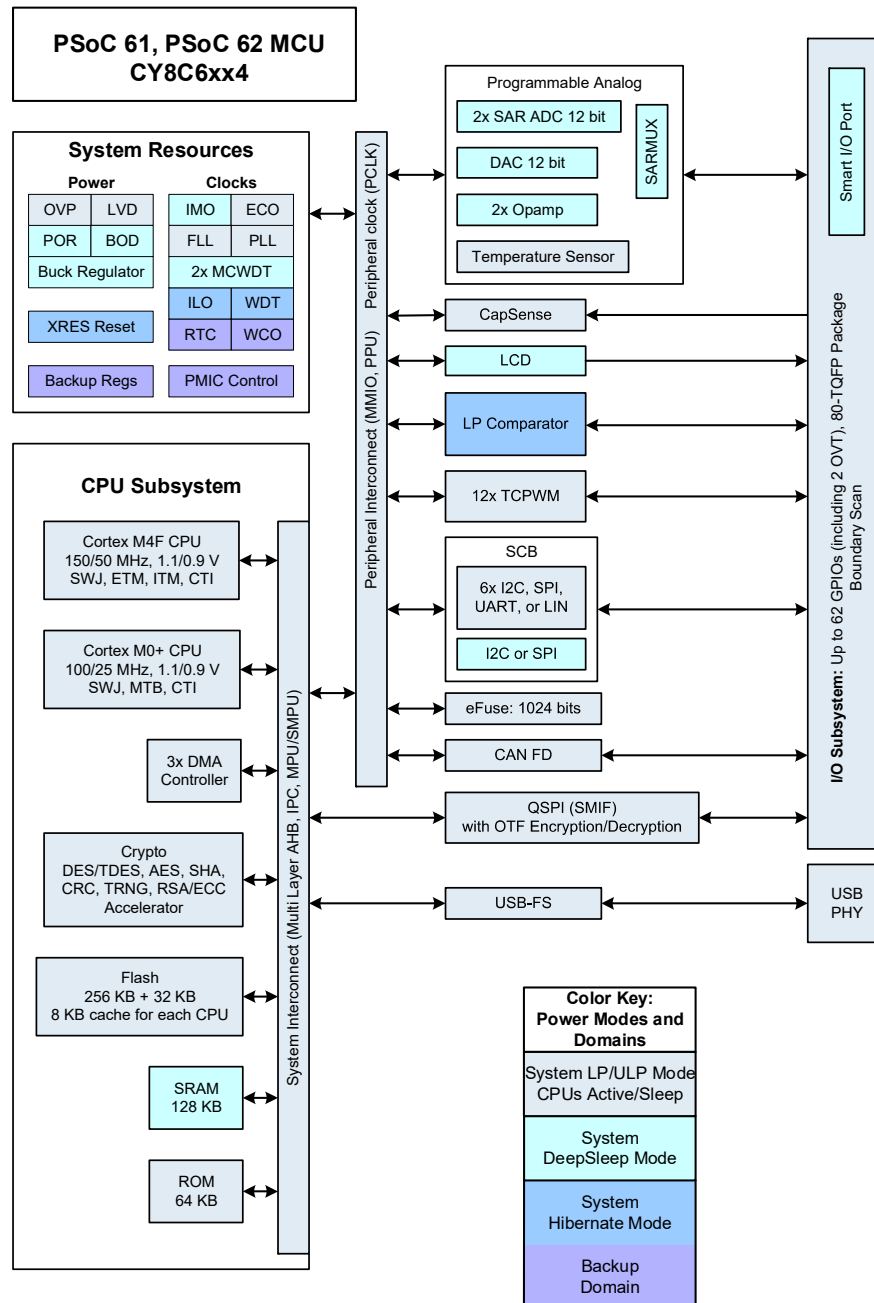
PSoC 61, PSoC 62 MCU
CY8C6xx4

System Resources

Power

| OVP | LVD |
|---|---|
| POR | BOD |
| Buck Regulator | |

XRES Reset

Backup Regs

Clocks

| IMO | ECO |
|---|---|
| FLL | PLL |
| 2x MCWDT | |
| ILO | WDT |
| RTC | WCO |

PMIC Control

Peripheral clock (PCLK)

Peripheral Interconnect (MMIO, PPU)

Programmable Analog

2x SAR ADC 12 bit

DAC 12 bit

2x Opamp

Temperature Sensor

SARMUX

CapSense

LCD

LP Comparator

12x TCPWM

SCB

6x I2C, SPI, UART, or LIN

I2C or SPI

eFuse: 1024 bits

CAN FD

QSPI (SMIF) with OTF Encryption/Decryption

USB-FS

Smart I/O Port

I/O Subsystem: Up to 62 GPIOs (including 2 OVT), 80-TQFP Package Boundary Scan

USB PHY

CPU Subsystem

Cortex M4F CPU 150/50 MHz, 1.1/0.9 V SWJ, ETM, ITM, CTI

Cortex M0+ CPU 100/25 MHz, 1.1/0.9 V SWJ, MTB, CTI

3x DMA Controller

Crypto DES/TDES, AES, SHA, CRC, TRNG, RSA/ECC Accelerator

Flash 256 KB + 32 KB 8 KB cache for each CPU

SRAM 128 KB

ROM 64 KB

System Interconnect (Multi Layer AHB, IPC, MPU/SMPU)

Color Key: Power Modes and Domains

System LP/ULP Mode CPUs Active/Sleep

System DeepSleep Mode

System Hibernate Mode

Backup Domain